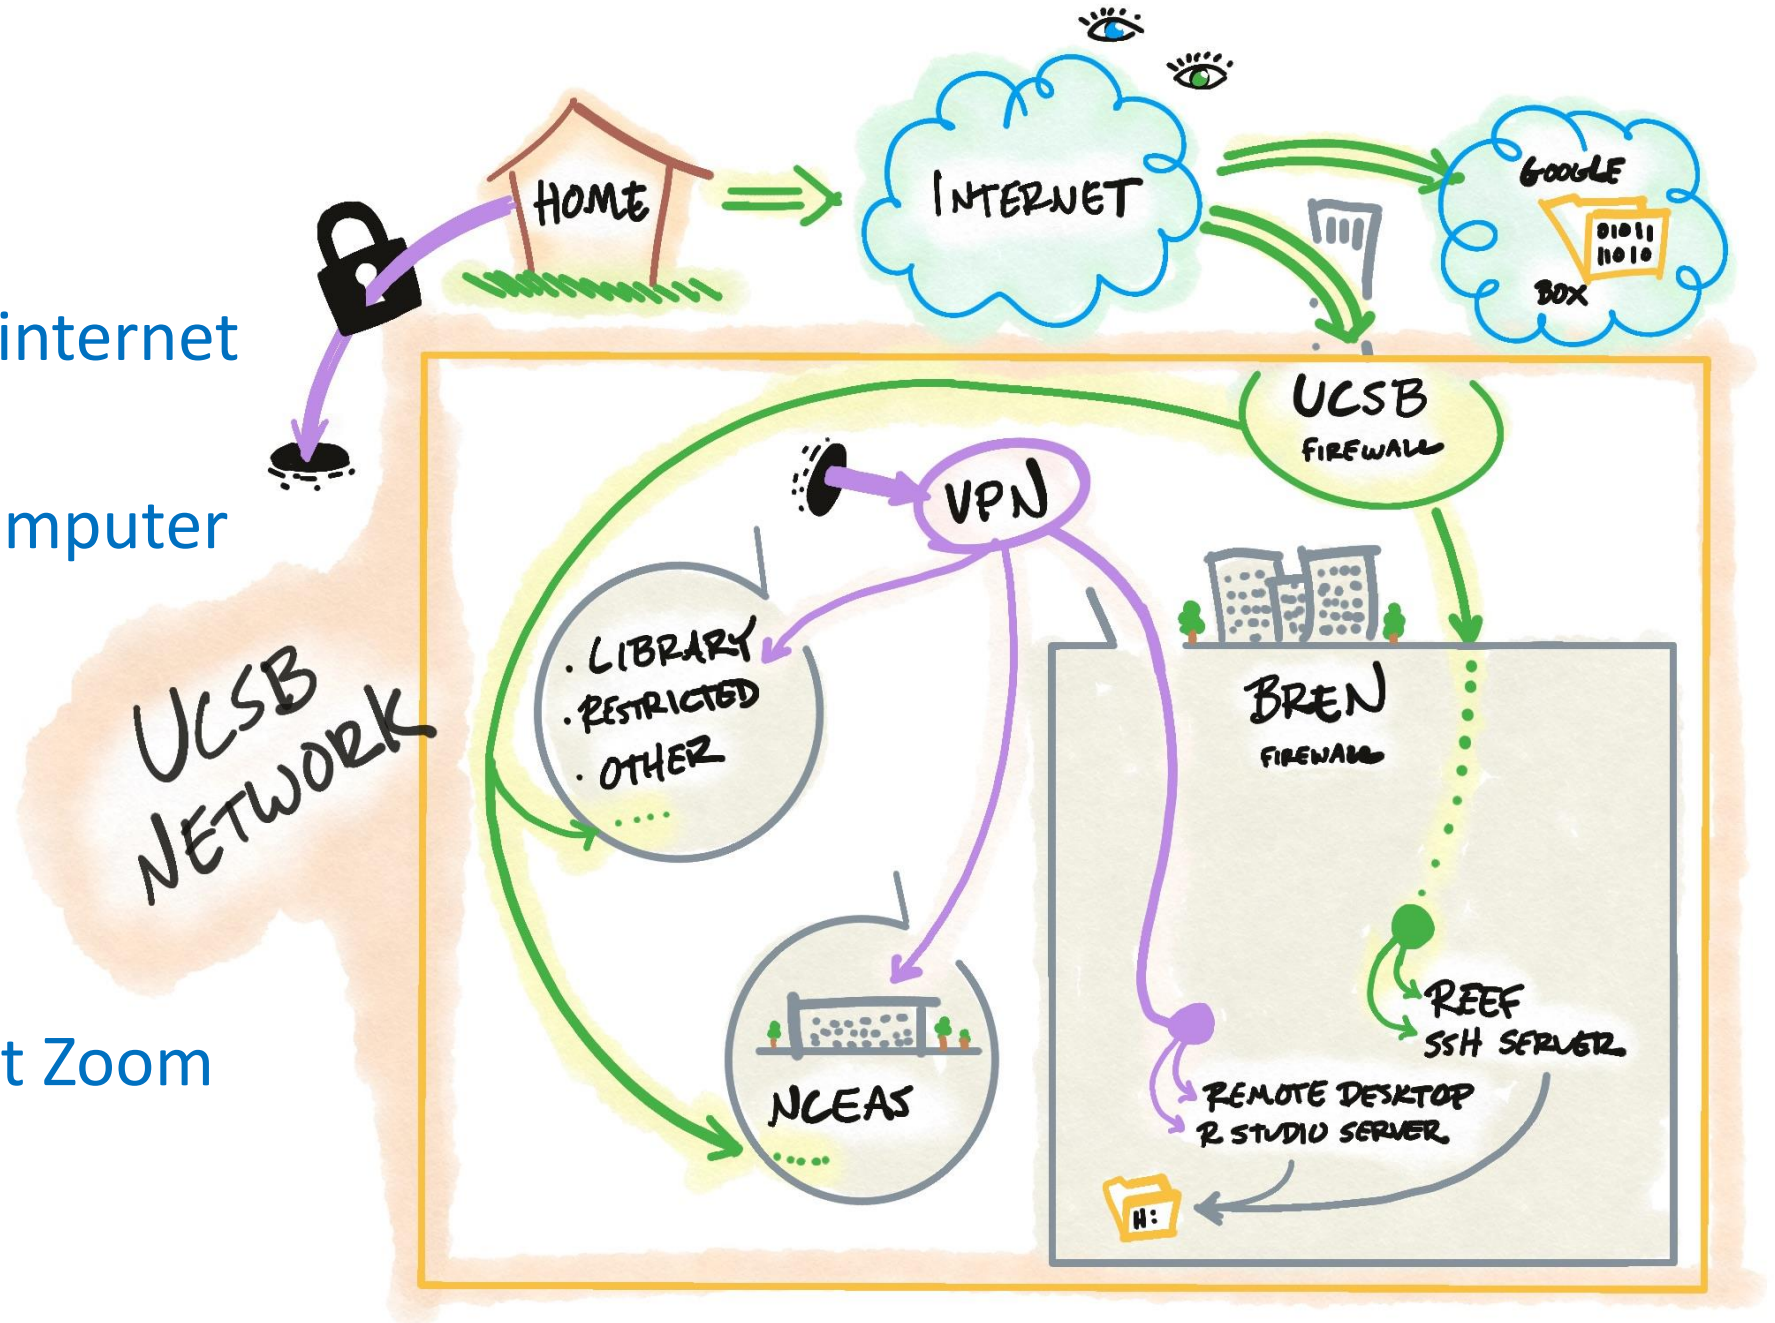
internet

mputer

t Zoom

HOME

INTERNET

GOOGLE

01011
11010

BOX

UCSB
FIREWALL

VPN

UCSB
NETWORK

. LIBRARY
. RESTRICTED
. OTHER
....

BREN
FIREWALL

REEF
SSH SERVER

REMOTE DESKTOP
R STUDIO SERVER

H:

NCEAS
....